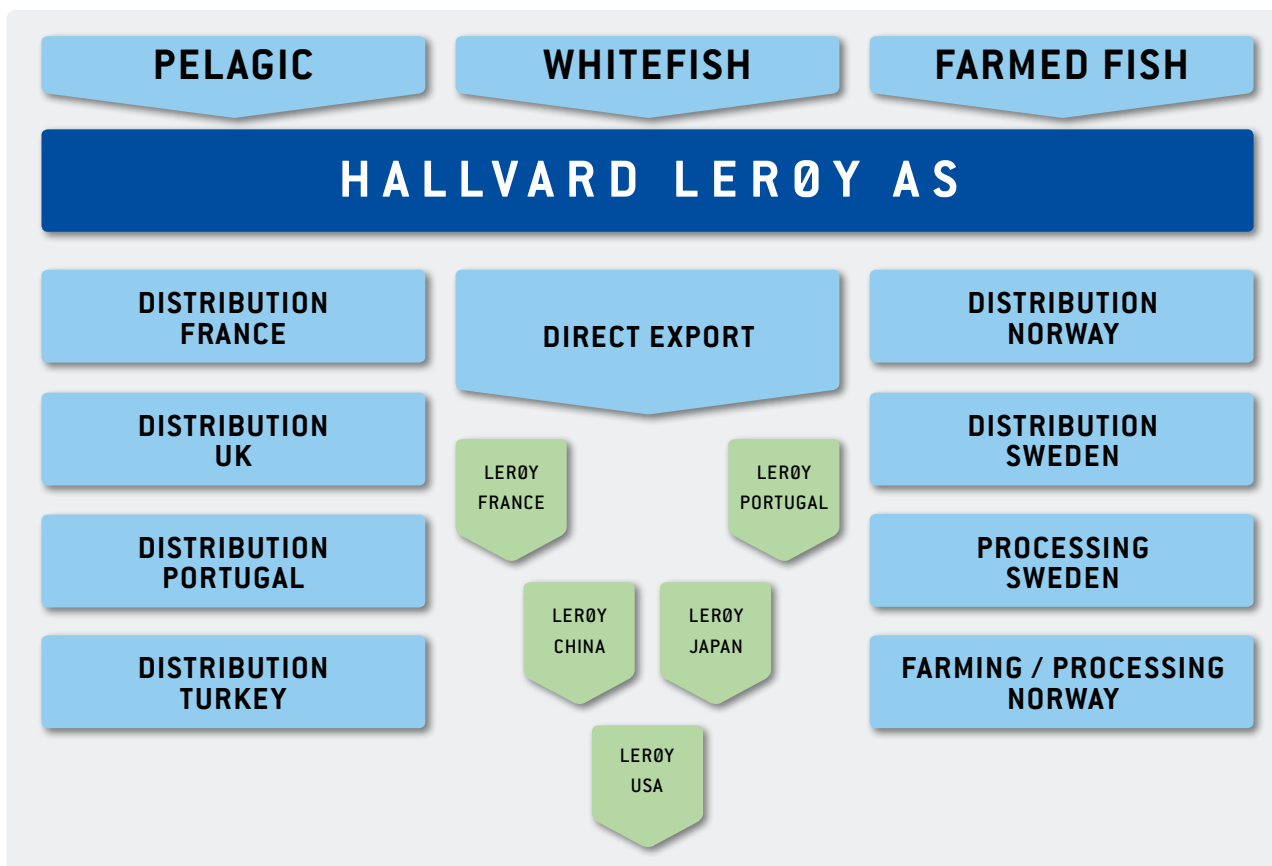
PELAGIC
WHITEFISH
FARMED FISH

HALLVARD LERØY AS

DISTRIBUTION FRANCE

DISTRIBUTION UK

DISTRIBUTION PORTUGAL

DISTRIBUTION TURKEY

DIRECT EXPORT

LERØY FRANCE

LERØY PORTUGAL

LERØY CHINA

LERØY JAPAN

LERØY USA

DISTRIBUTION NORWAY

DISTRIBUTION SWEDEN

PROCESSING SWEDEN

FARMING / PROCESSING NORWAY